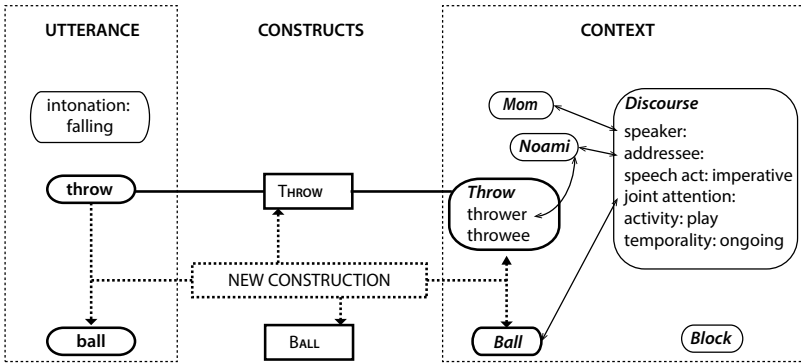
UTTERANCE

CONSTRUCTS

CONTEXT

intonation: falling

throw

ball

Throw

NEW CONSTRUCTION

Ball

Mom

Noami

Throw
thrower
throwee

Ball

Discourse
speaker:
addressee:
speech act: imperative
joint attention:
activity: play
temporality: ongoing

Block